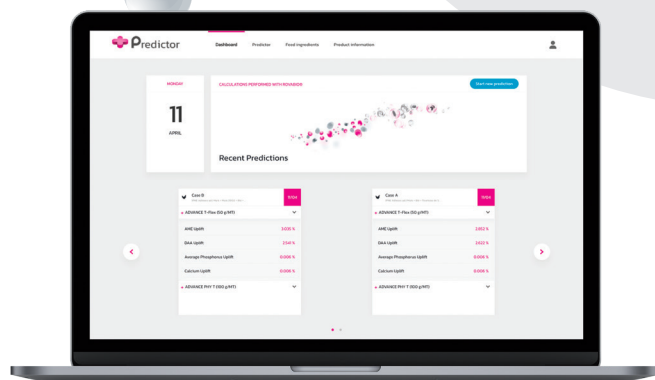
Predictor

Dashboard Predictor Feed ingredients Product information

MONDAY

11

APRIL

CALCULATIONS PERFORMED WITH ROVABIO®

Start new prediction

Recent Predictions

Case B

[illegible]

ADVANCE T-Flex (50 g/MT)

AME Uplift 1.035 %

DAA Uplift 2.541 %

Average Phosphorus Uplift 0.000 %

Calcium Uplift 0.000 %

ADVANCE PHY T (100 g/MT)

Case A

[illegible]

ADVANCE T-Flex (50 g/MT)

AME Uplift 2.852 %

DAA Uplift 1.822 %

Average Phosphorus Uplift 0.000 %

Calcium Uplift 0.000 %

ADVANCE PHY T (100 g/MT)